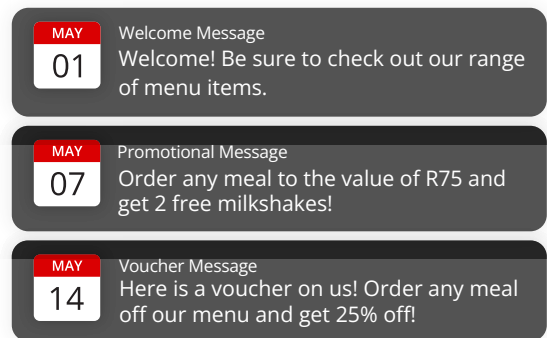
MAY
01
Welcome Message
Welcome! Be sure to check out our range of menu items.

MAY
07
Promotional Message
Order any meal to the value of R75 and get 2 free milkshakes!

MAY
14
Voucher Message
Here is a voucher on us! Order any meal off our menu and get 25% off!